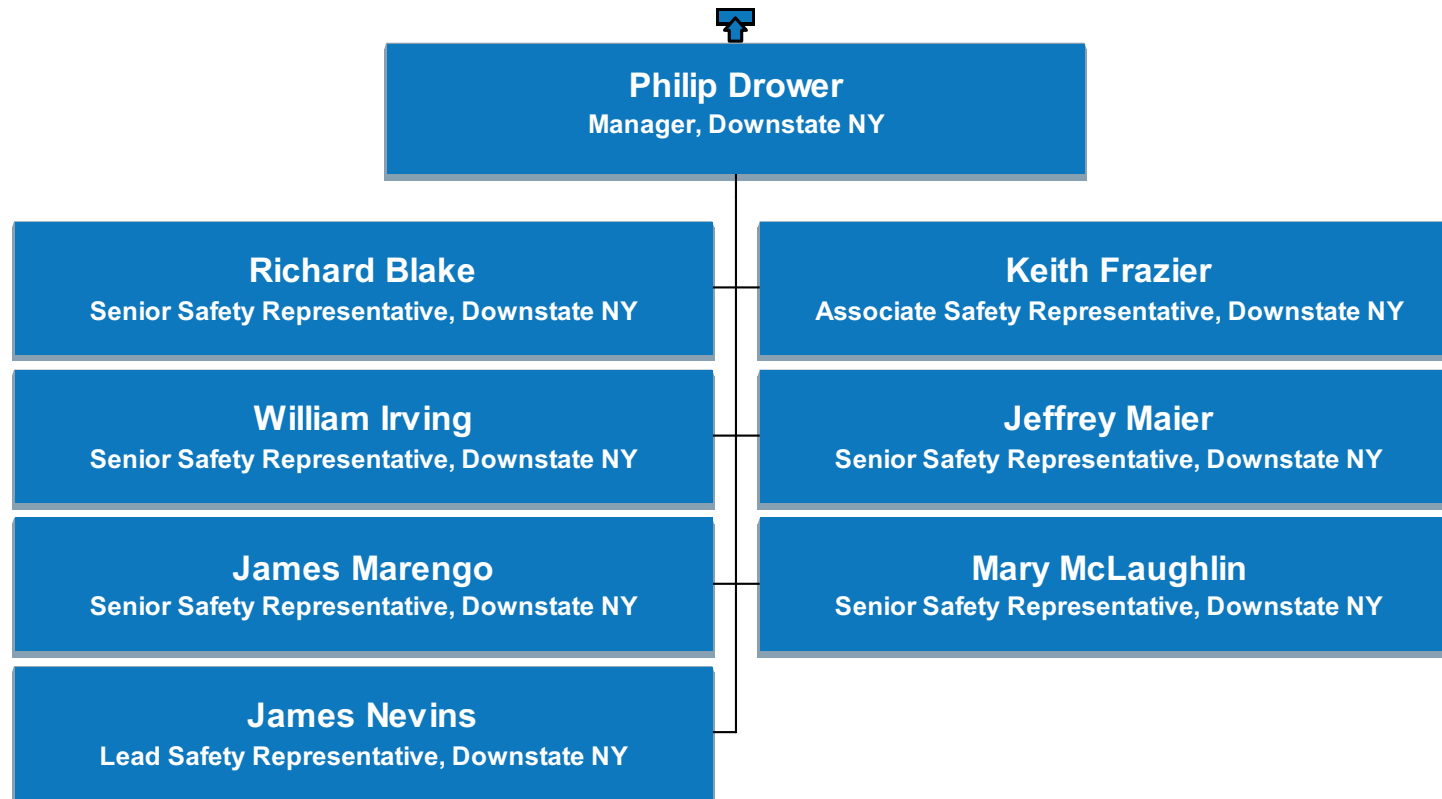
Philip Drower
Manager, Downstate NY

Richard Blake
Senior Safety Representative, Downstate NY

Keith Frazier
Associate Safety Representative, Downstate NY

William Irving
Senior Safety Representative, Downstate NY

Jeffrey Maier
Senior Safety Representative, Downstate NY

James Marengo
Senior Safety Representative, Downstate NY

Mary McLaughlin
Senior Safety Representative, Downstate NY

James Nevins
Lead Safety Representative, Downstate NY